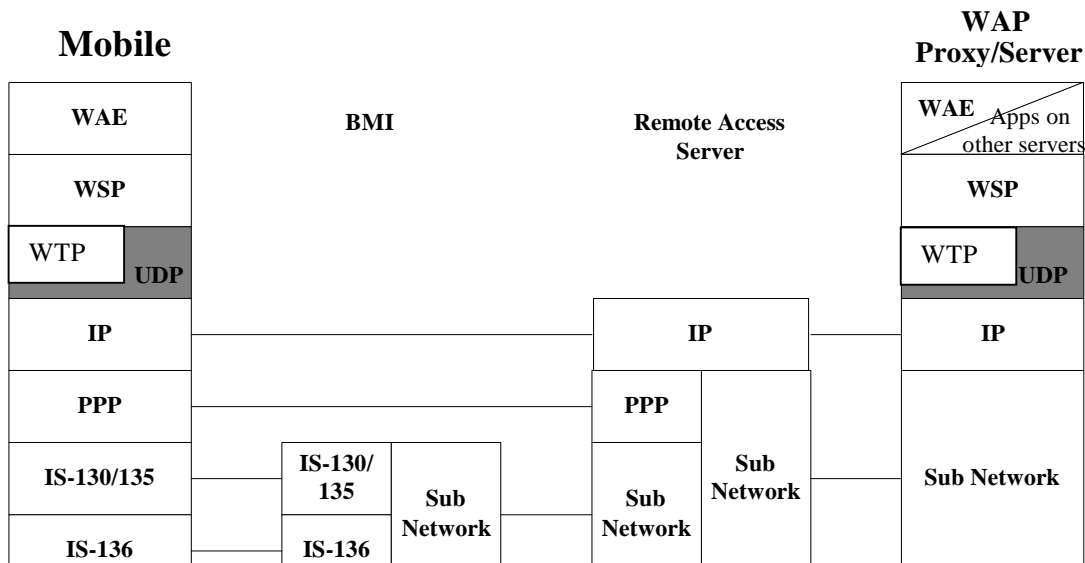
Mobile

WAP Proxy/Server

WAE

WSP

WTP

UDP

IP

PPP

IS-130/135

IS-136

BMI

IS-130/ 135

IS-136

Sub Network

Remote Access Server

IP

PPP

Sub Network

Sub Network

WAE

Apps on other servers

WSP

WTP

UDP

IP

Sub Network